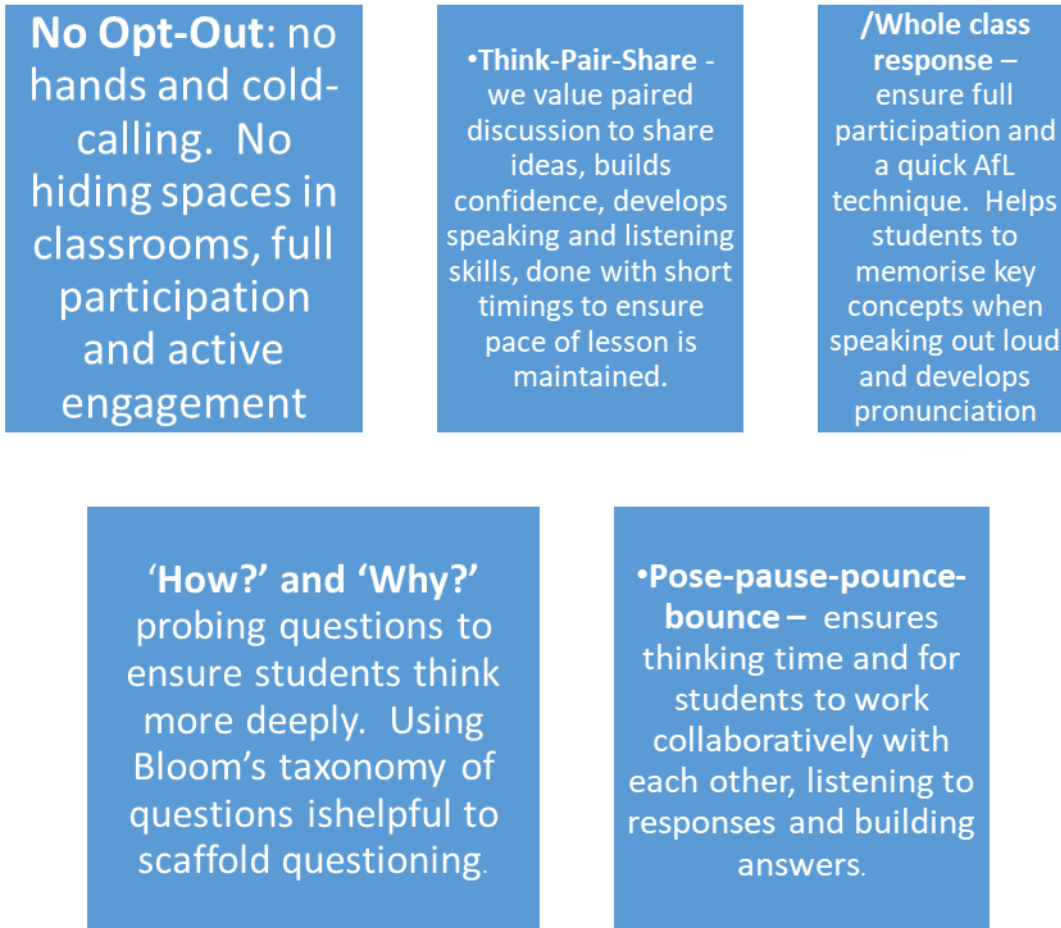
**No Opt-Out**: no hands and cold-calling. No hiding spaces in classrooms, full participation and active engagement

•**Think-Pair-Share** - we value paired discussion to share ideas, builds confidence, develops speaking and listening skills, done with short timings to ensure pace of lesson is maintained.

**/Whole class response** – ensure full participation and a quick AfL technique. Helps students to memorise key concepts when speaking out loud and develops pronunciation

**'How?' and 'Why?'** probing questions to ensure students think more deeply. Using Bloom's taxonomy of questions ishelpful to scaffold questioning.

•**Pose-pause-pounce-bounce** – ensures thinking time and for students to work collaboratively with each other, listening to responses and building answers.